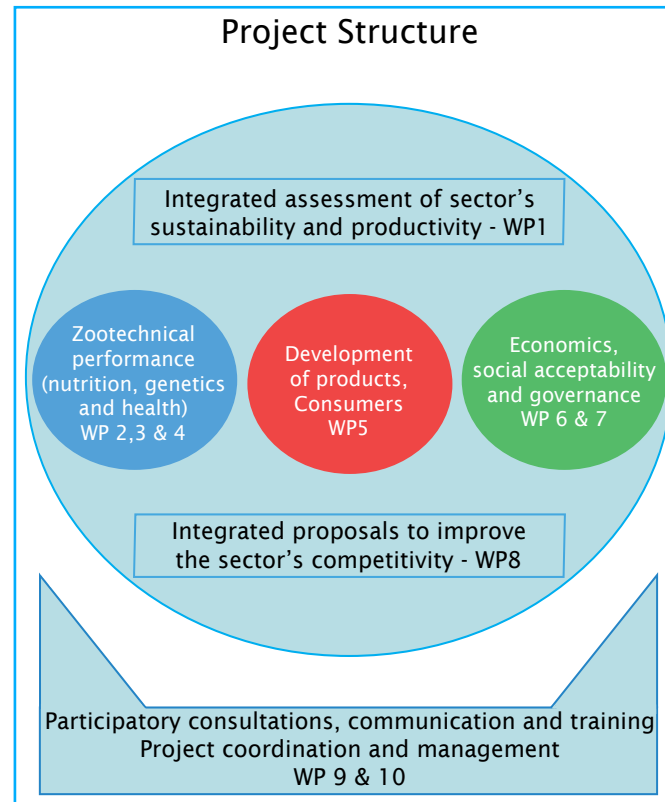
Project Structure

Integrated assessment of sector's sustainability and productivity - WP1

Zootechnical performance (nutrition, genetics and health) WP 2,3 & 4

Development of products, Consumers WP5

Economics, social acceptability and governance WP 6 & 7

Integrated proposals to improve the sector's competitivity - WP8

Participatory consultations, communication and training
Project coordination and management
WP 9 & 10